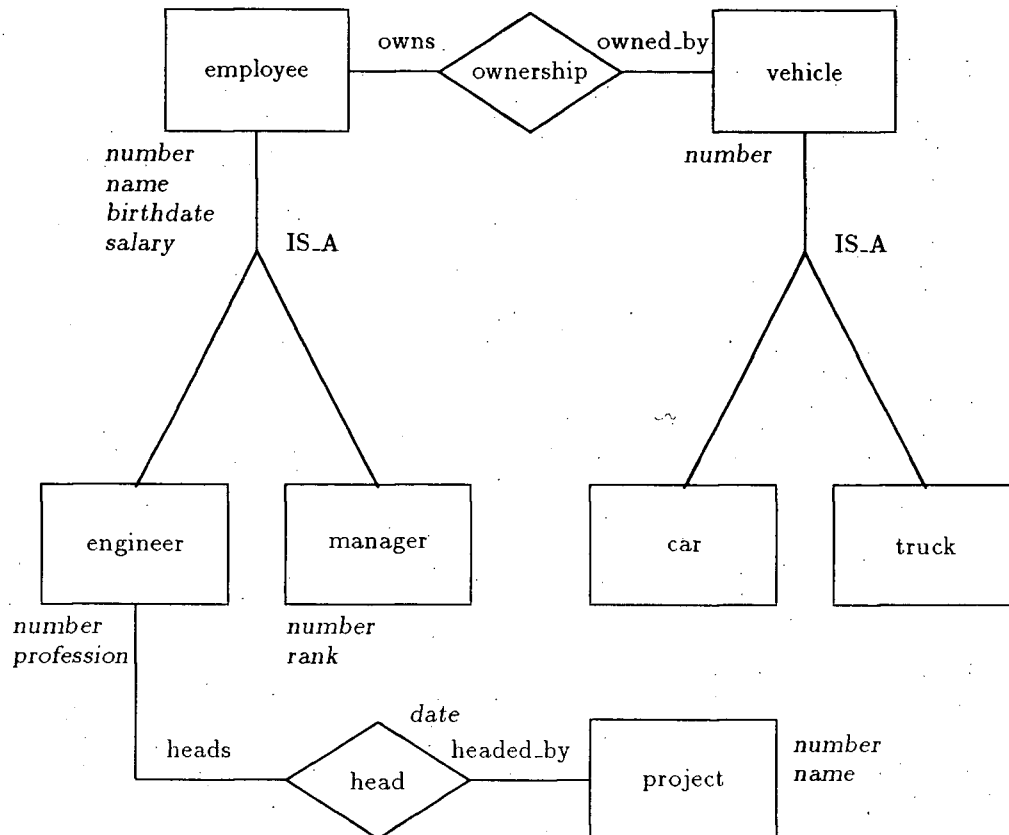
employee

owns

ownership

owned_by

vehicle

number
name
birthdate
salary

IS_A

number

IS_A

engineer

manager

car

truck

number
profession

number
rank

date

heads

head

headed_by

project

number
name